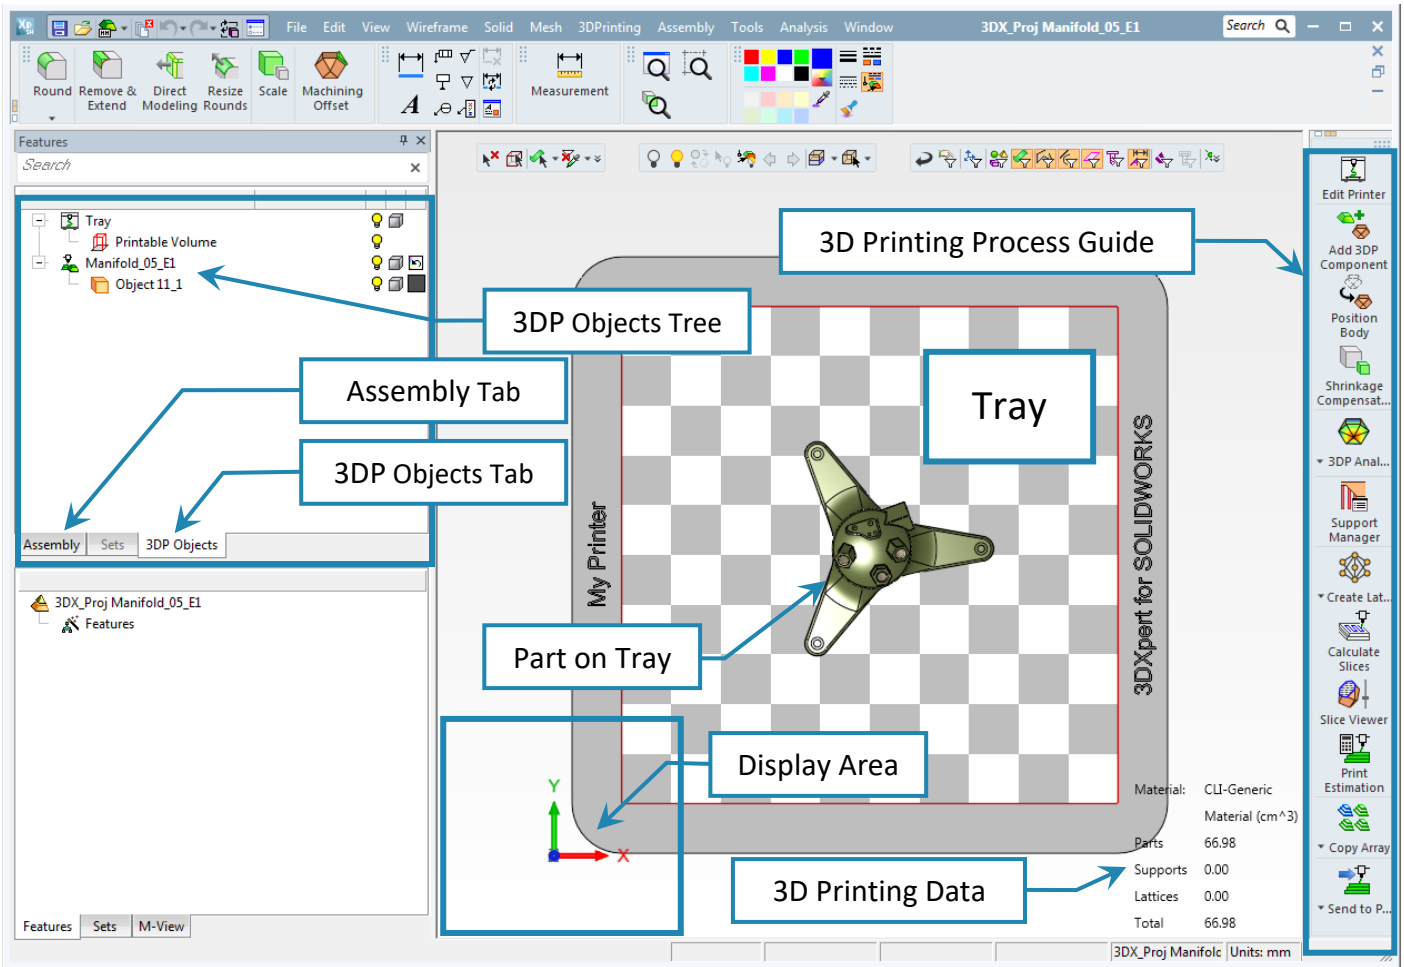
File Edit View Wireframe Solid Mesh 3DPrinting Assembly Tools Analysis Window 3DX_Proj Manifold_05_E1 Search

Round Remove & Extend Direct Modeling Resize Rounds Scale Machining Offset Measurement

Features
Search

Tray
Printable Volume
Manifold_05_E1
Object 11_1

Assembly Sets 3DP Objects

3DX_Proj Manifold_05_E1
Features

Features Sets M-View

3D Printing Process Guide
3DP Objects Tree
Assembly Tab
3DP Objects Tab
Tray
Part on Tray
Display Area
3D Printing Data

My Printer
3DXpert for SOLIDWORKS

Y
X

Material: CLI-Generic
Material (cm^3)
Parts 66.98
Supports 0.00
Lattices 0.00
Total 66.98

Edit Printer
Add 3DP Component
Position Body
Shrinkage Compensat...
3DP Anal...
Support Manager
Create Lat...
Calculate Slices
Slice Viewer
Print Estimation
Copy Array
Send to P...

3DX_Proj Manifolc Units: mm